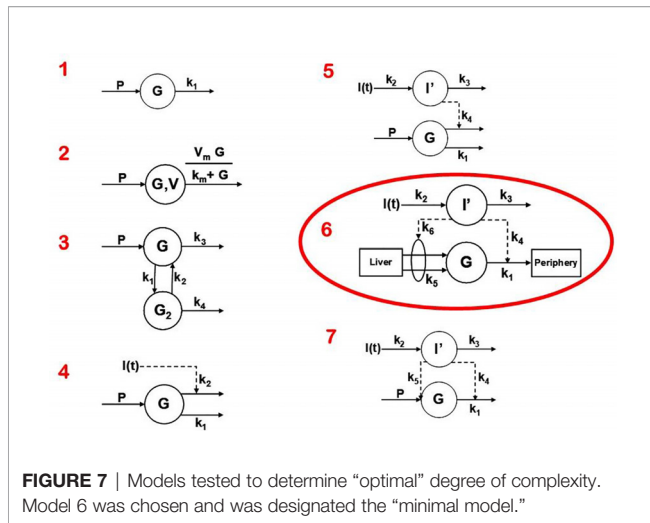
1
P
G
$k_1$

2
P
G,V
$\frac{V_m\ G}{k_m + G}$

3
P
G
$k_3$
$k_1$
$k_2$
$G_2$
$k_4$

4
I(t)
$k_2$
P
G
$k_1$

5
I(t)
$k_2$
I'
$k_3$
$k_4$
P
G
$k_1$

6
I(t)
$k_2$
I'
$k_3$
$k_6$
$k_4$
Liver
G
Periphery
$k_5$
$k_1$

7
I(t)
$k_2$
I'
$k_3$
$k_5$
$k_4$
P
G
$k_1$

FIGURE 7 | Models tested to determine "optimal" degree of complexity. Model 6 was chosen and was designated the "minimal model."